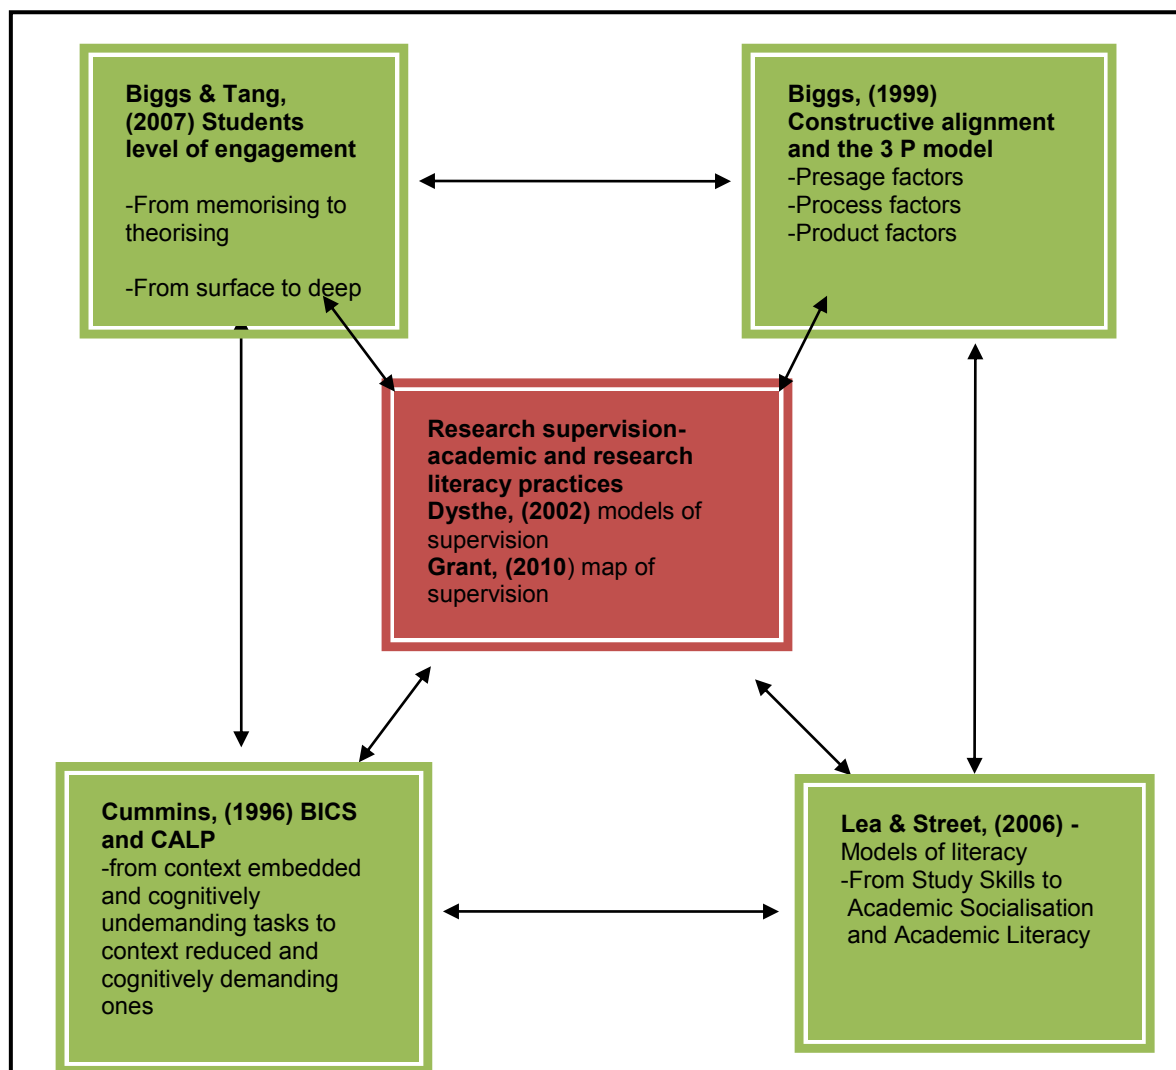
Biggs & Tang, (2007) Students level of engagement

-From memorising to theorising

-From surface to deep

Biggs, (1999) Constructive alignment and the 3 P model
-Presage factors
-Process factors
-Product factors

Research supervision-academic and research literacy practices
Dysthe, (2002) models of supervision
Grant, (2010) map of supervision

Cummins, (1996) BICS and CALP
-from context embedded and cognitively undemanding tasks to context reduced and cognitively demanding ones

Lea & Street, (2006) - Models of literacy
-From Study Skills to Academic Socialisation and Academic Literacy